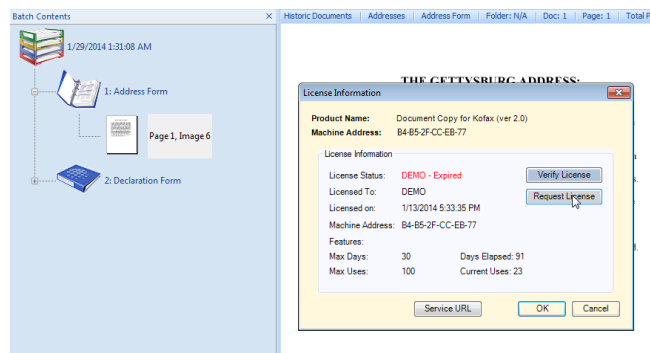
Batch Contents ×

1/29/2014 1:31:08 AM

1: Address Form

Page 1, Image 6

2: Declaration Form

Historic Documents | Addresses | Address Form | Folder: N/A | Doc: 1 | Page: 1 | Total P

THE GETTYSBURG ADDRESS:

License Information

Product Name: Document Copy for Kofax (ver 2.0)
Machine Address: B4-B5-2F-CC-EB-77

License Information

License Status: DEMO - Expired
Licensed To: DEMO
Licensed on: 1/13/2014 5:33:35 PM
Machine Address: B4-B5-2F-CC-EB-77
Features:
Max Days: 30
Days Elapsed: 91
Max Uses: 100
Current Uses: 23

Verify License

Request License

Service URL

OK

Cancel